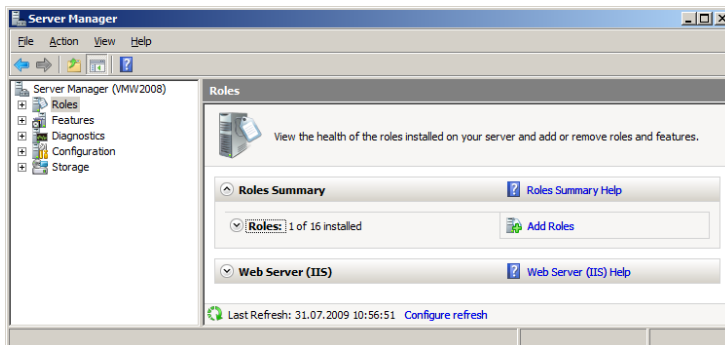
Server Manager

File Action View Help

Server Manager (VMW2008)
Roles
Features
Diagnostics
Configuration
Storage

Roles

View the health of the roles installed on your server and add or remove roles and features.

Roles Summary
Roles Summary Help

Roles: 1 of 16 installed
Add Roles

Web Server (IIS)
Web Server (IIS) Help

Last Refresh: 31.07.2009 10:56:51 Configure refresh